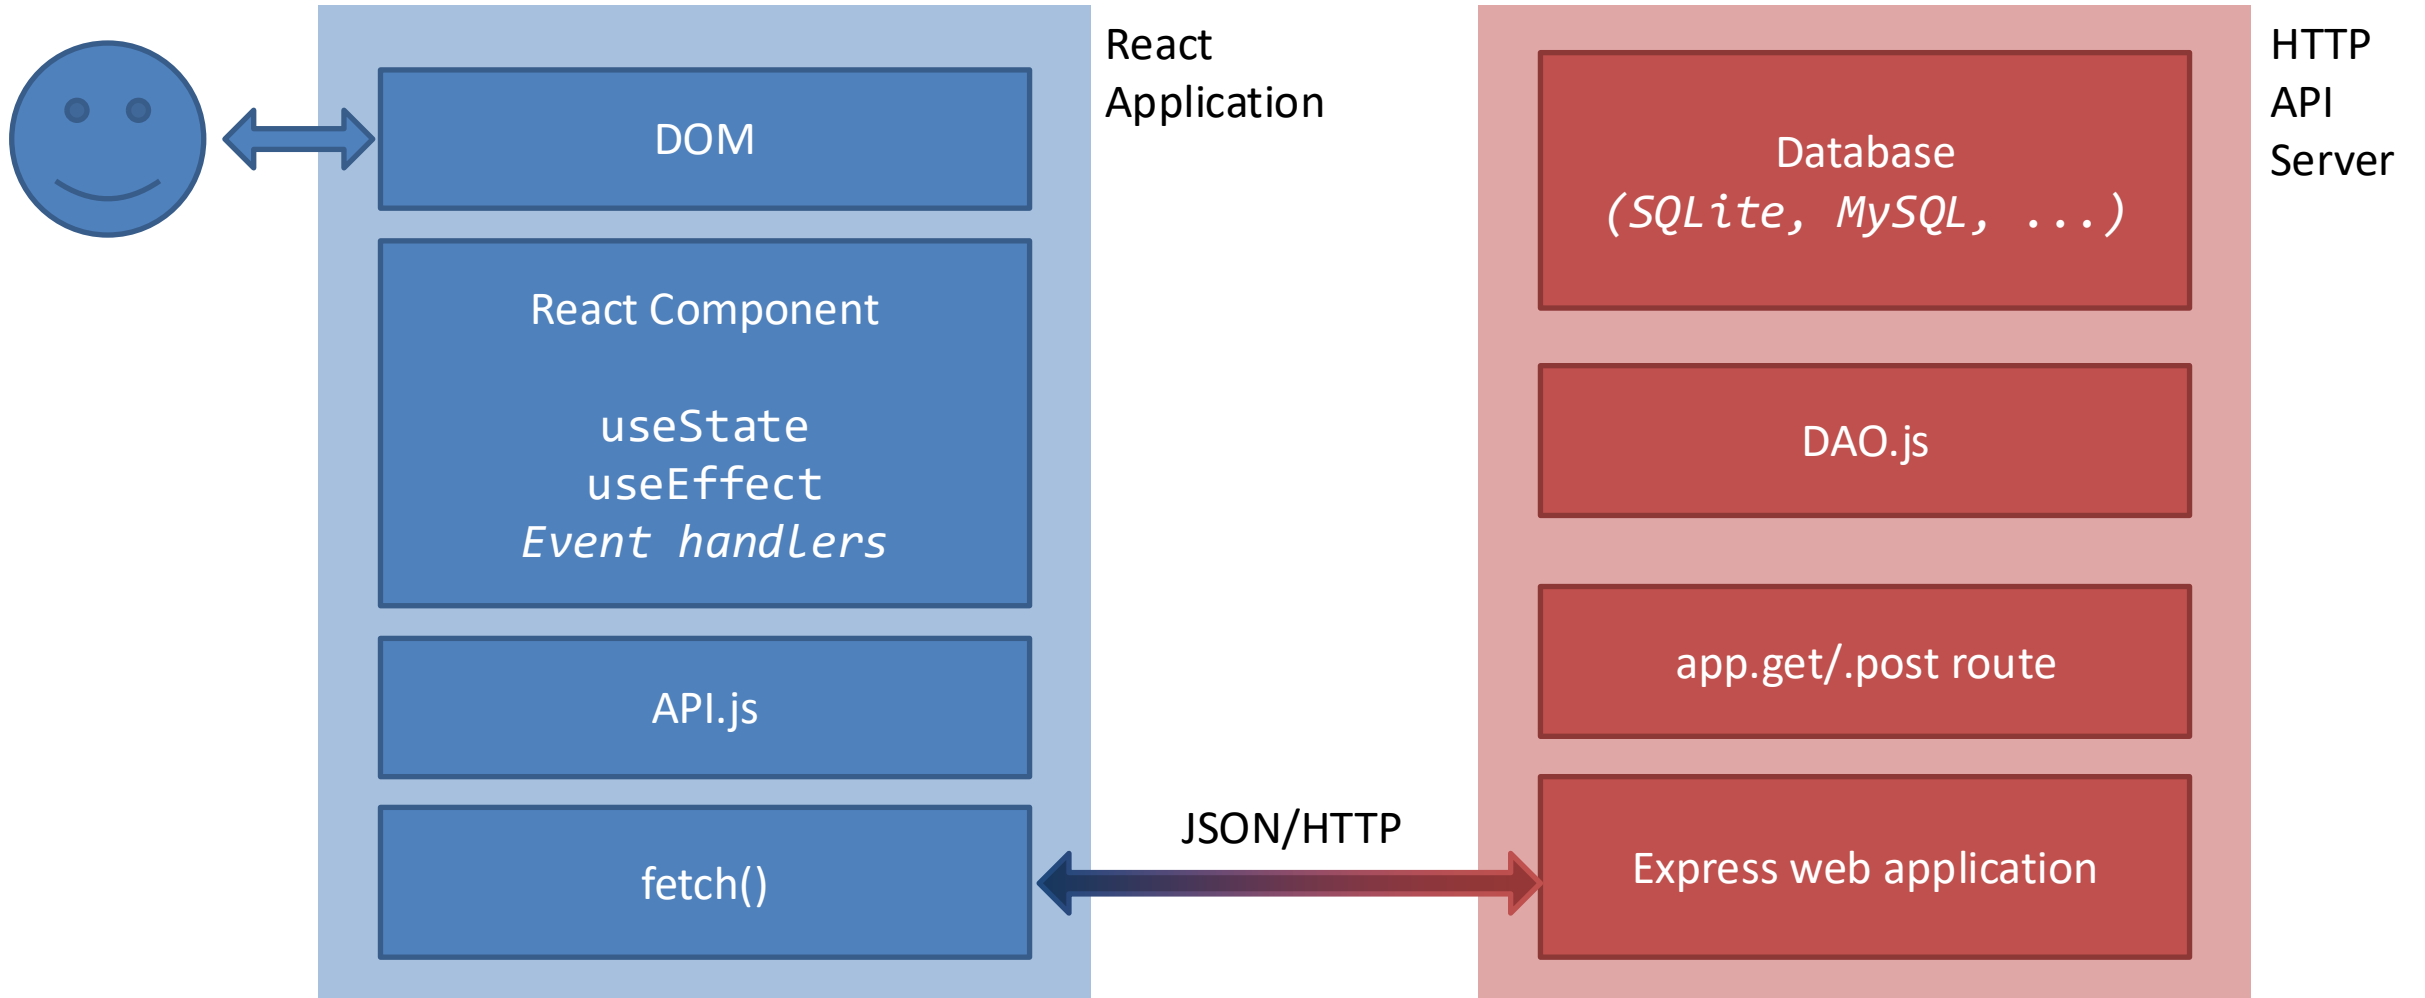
DOM

React Component

useState
useEffect
*Event handlers*

API.js

fetch()

React Application

JSON/HTTP

Database
*(SQLite, MySQL, ...)*

DAO.js

app.get/.post route

Express web application

HTTP API Server